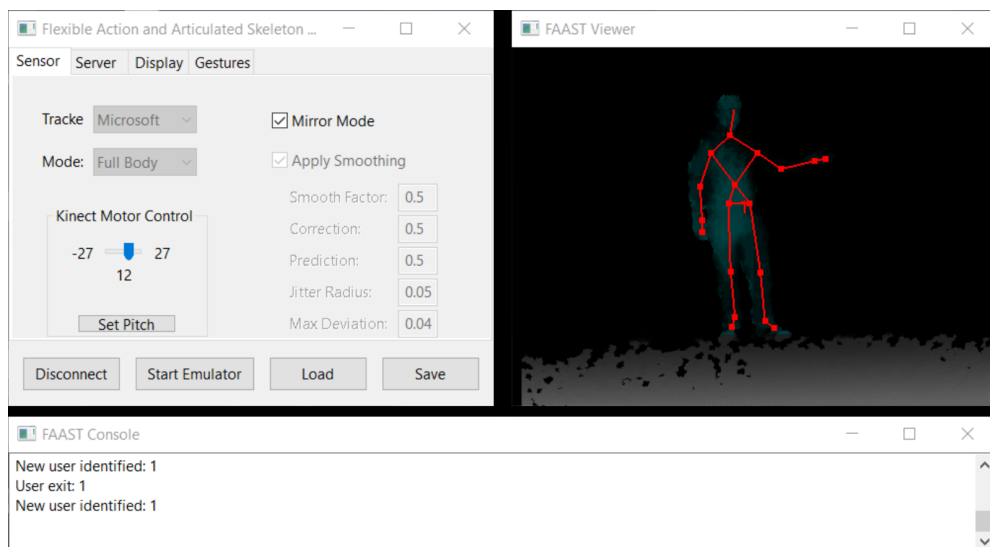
Flexible Action and Articulated Skeleton ...

Sensor Server Display Gestures

Tracke Microsoft

Mode: Full Body

☑ Mirror Mode

☑ Apply Smoothing

Smooth Factor: 0.5

Correction: 0.5

Prediction: 0.5

Jitter Radius: 0.05

Max Deviation: 0.04

Kinect Motor Control

-27 27

12

Set Pitch

Disconnect Start Emulator Load Save

FAAST Viewer

FAAST Console

New user identified: 1
User exit: 1
New user identified: 1